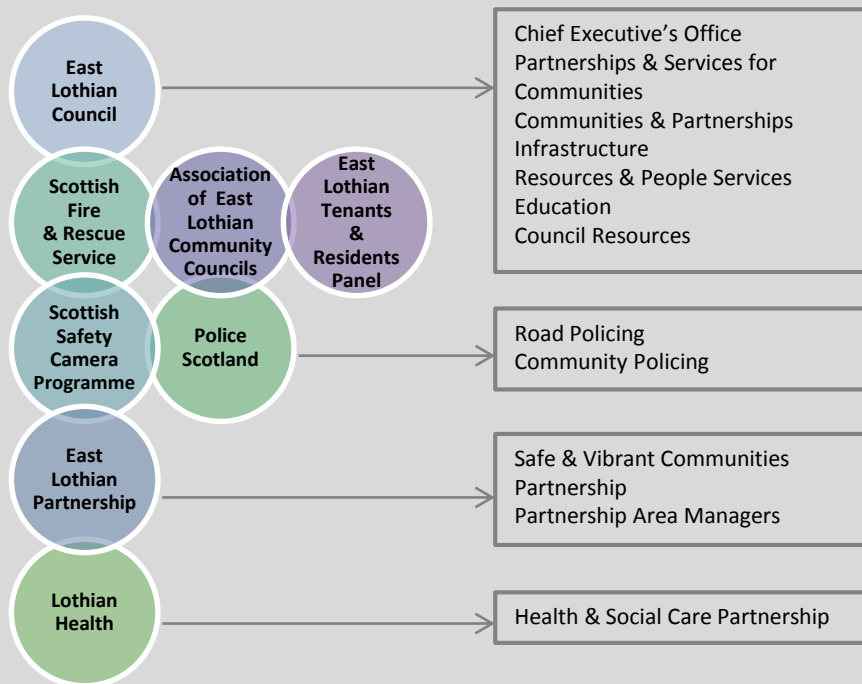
East Lothian Council

Chief Executive's Office
Partnerships & Services for Communities
Communities & Partnerships
Infrastructure
Resources & People Services
Education
Council Resources

Scottish Fire & Rescue Service

Association of East Lothian Community Councils

East Lothian Tenants & Residents Panel

Scottish Safety Camera Programme

Police Scotland

Road Policing
Community Policing

East Lothian Partnership

Safe & Vibrant Communities Partnership
Partnership Area Managers

Lothian Health

Health & Social Care Partnership